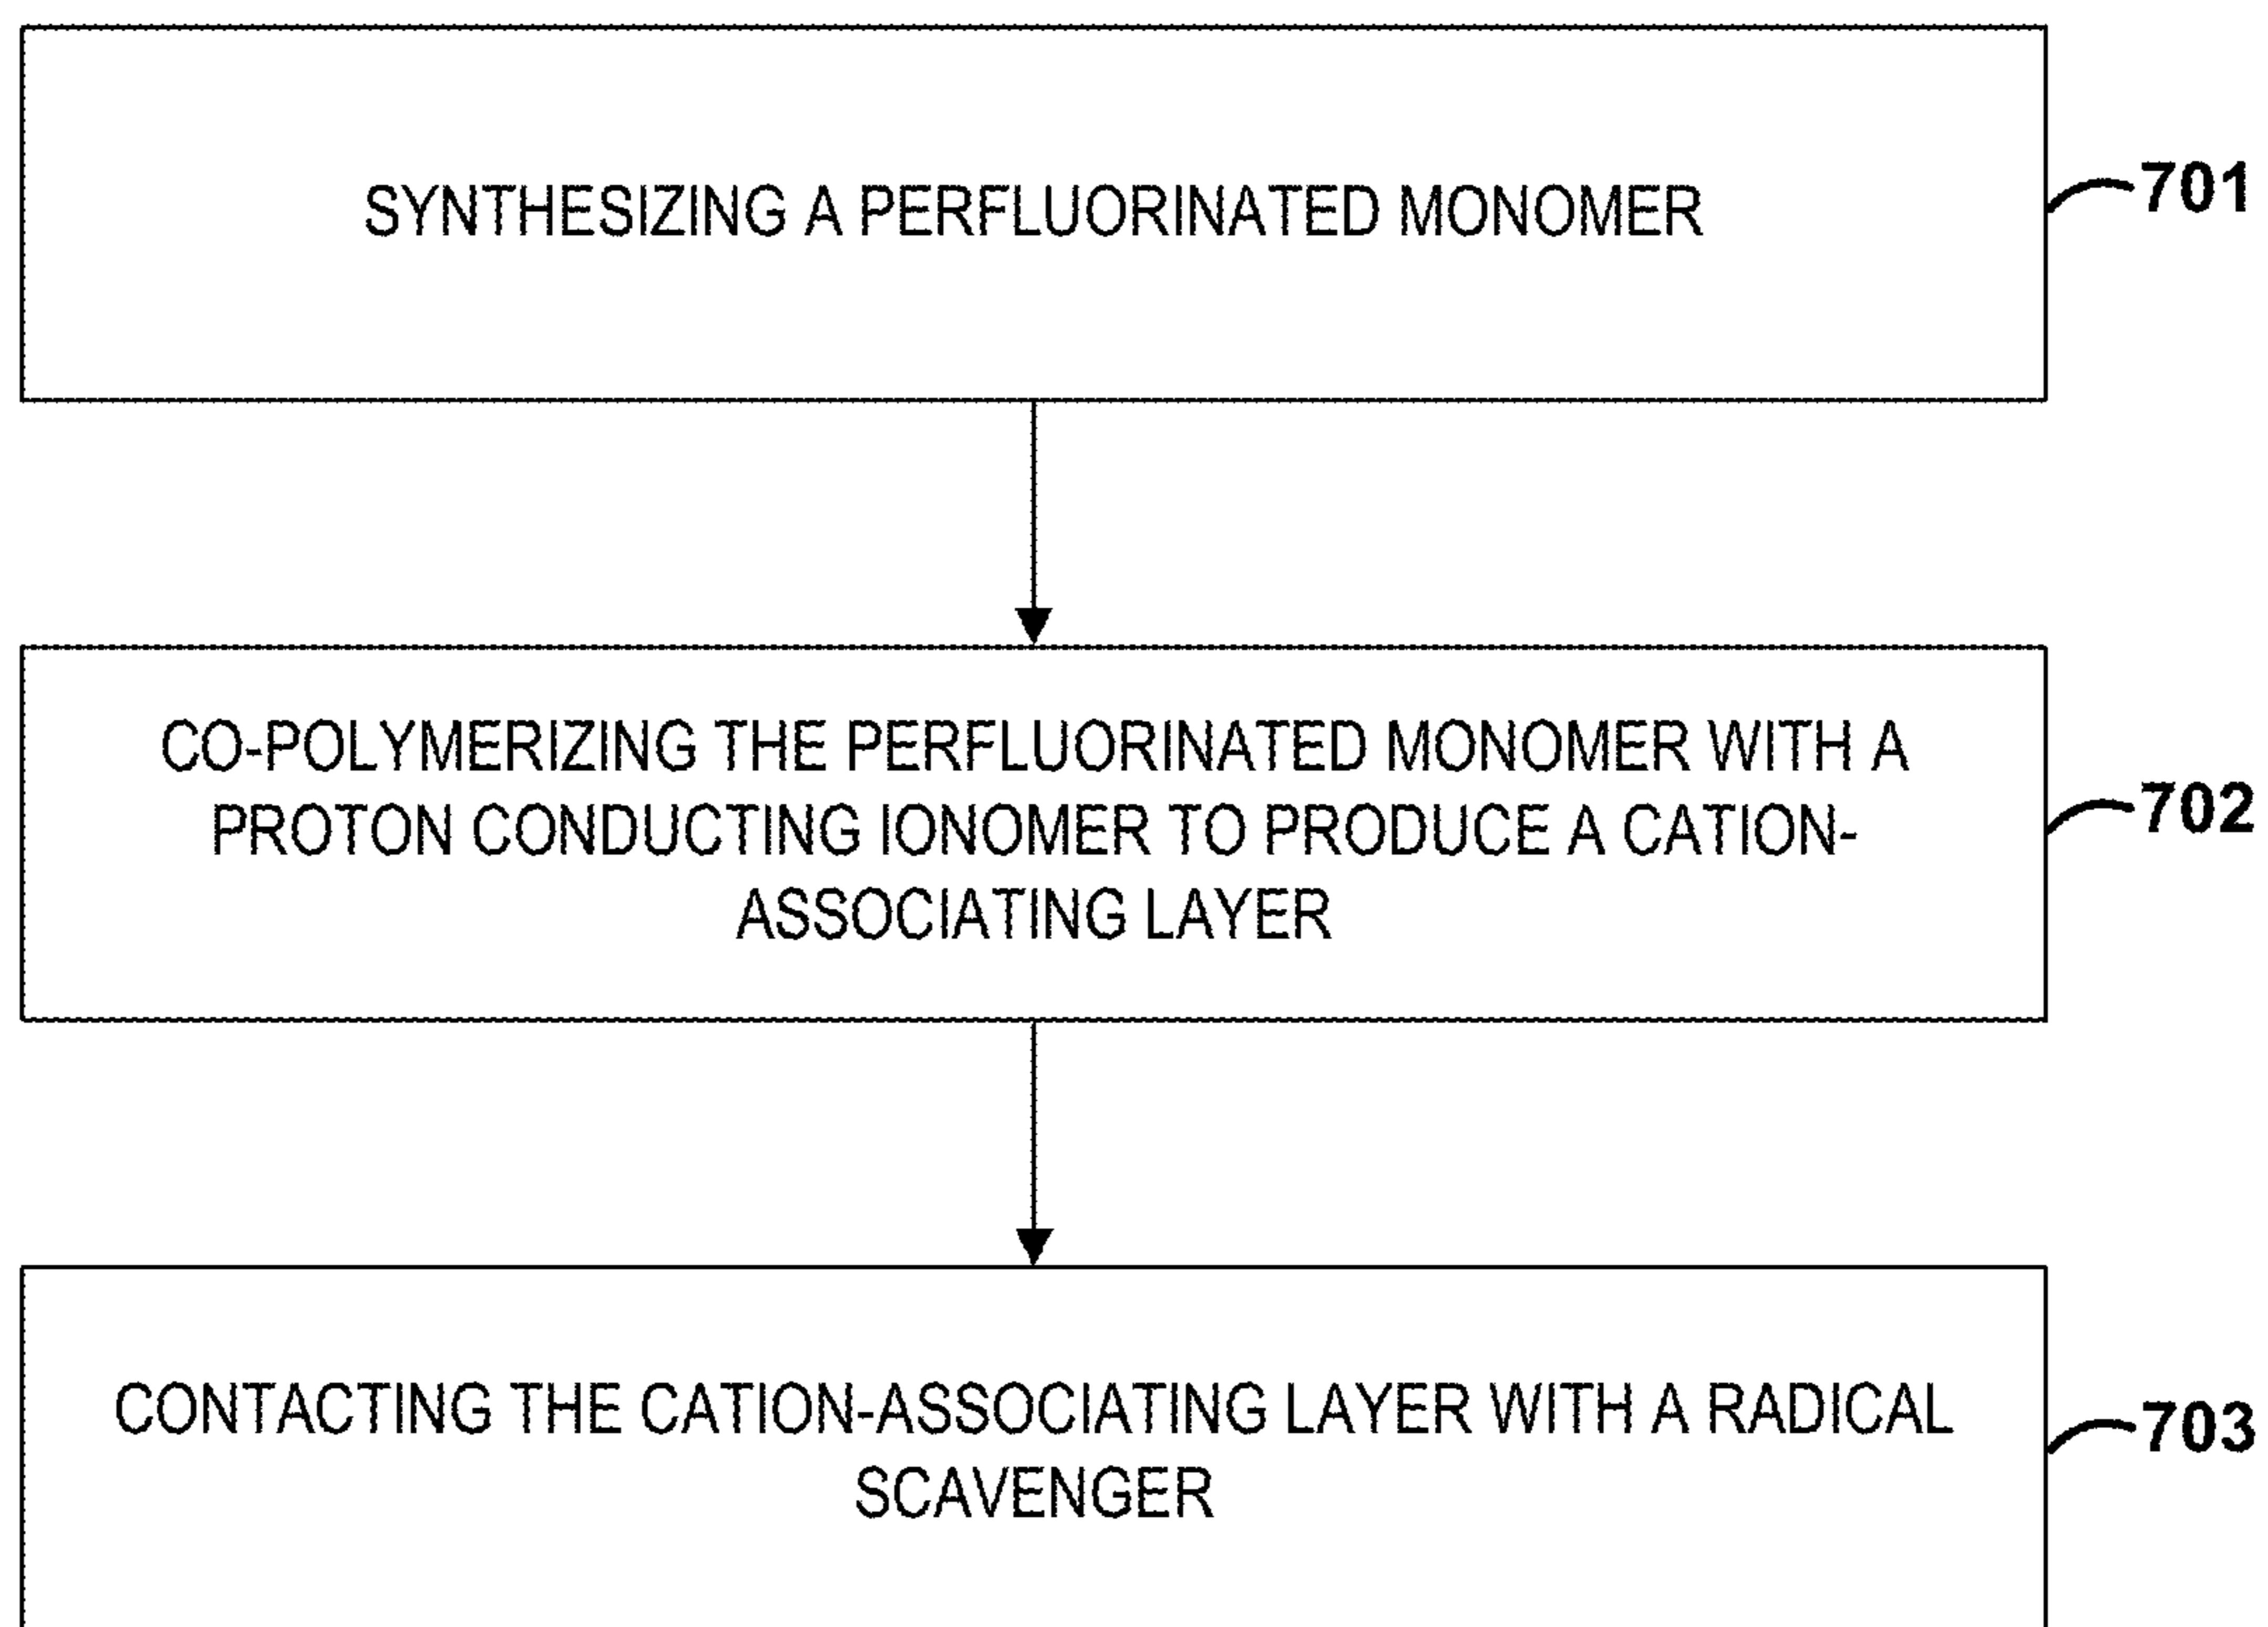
SYNTHESIZING A PERFLUORINATED MONOMER

701

CO-POLYMERIZING THE PERFLUORINATED MONOMER WITH A PROTON CONDUCTING IONOMER TO PRODUCE A CATION-ASSOCIATING LAYER

702

CONTACTING THE CATION-ASSOCIATING LAYER WITH A RADICAL SCAVENGER

703